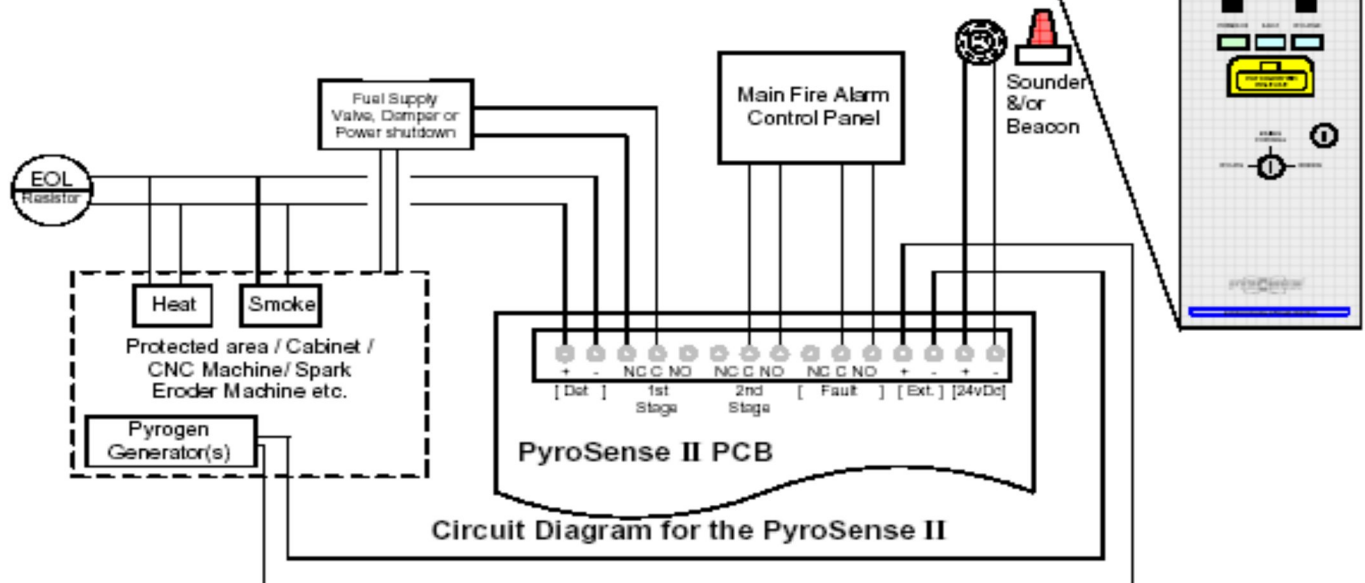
Fuel Supply Valve, Damper or Power shutdown

Main Fire Alarm Control Panel

Sounder &/or Beacon

EOL Resistor

Heat

Smoke

Protected area / Cabinet / CNC Machine/ Spark Eroder Machine etc.

Pyrogen Generator(s)

+ - NC C NO NC C NO NC C NO + - + -

[ Det ] 1st Stage 2nd Stage [ Fault ] [ Ext. ] [24vDc]

PyroSense II PCB

Circuit Diagram for the PyroSense II